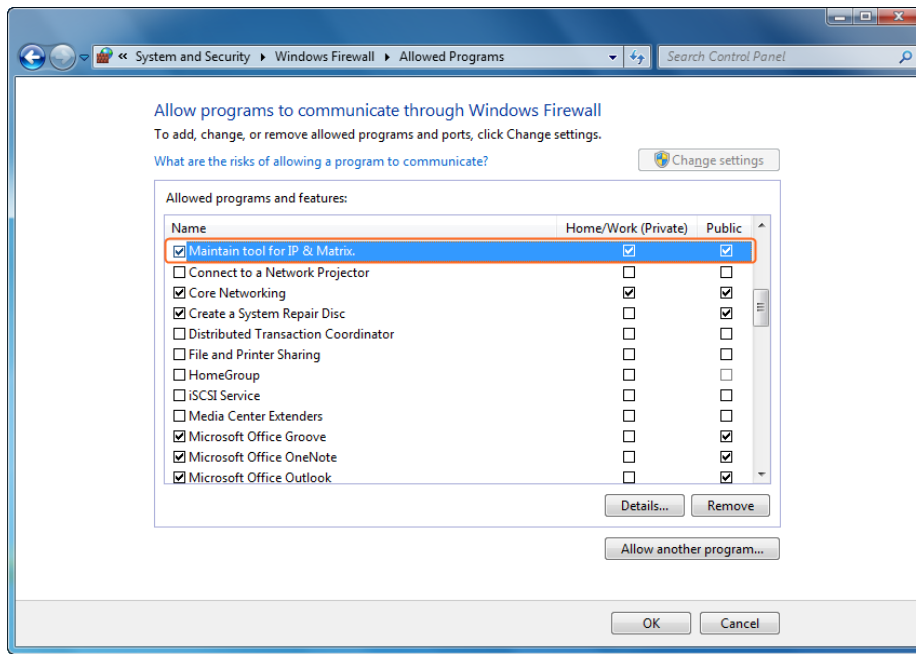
« System and Security ▸ Windows Firewall ▸ Allowed Programs

Search Control Panel

Allow programs to communicate through Windows Firewall

To add, change, or remove allowed programs and ports, click Change settings.

What are the risks of allowing a program to communicate?

Change settings

Allowed programs and features:

| Name | Home/Work (Private) | Public |
|---|---|---|
| ☑ Maintain tool for IP & Matrix. | ☑ | ☑ |
| ☐ Connect to a Network Projector | ☐ | ☐ |
| ☑ Core Networking | ☑ | ☑ |
| ☑ Create a System Repair Disc | ☐ | ☑ |
| ☐ Distributed Transaction Coordinator | ☐ | ☐ |
| ☐ File and Printer Sharing | ☐ | ☐ |
| ☐ HomeGroup | ☐ | ☐ |
| ☐ iSCSI Service | ☐ | ☐ |
| ☐ Media Center Extenders | ☐ | ☐ |
| ☑ Microsoft Office Groove | ☐ | ☑ |
| ☑ Microsoft Office OneNote | ☐ | ☑ |
| ☑ Microsoft Office Outlook | ☐ | ☑ |

Details...

Remove

Allow another program...

OK

Cancel